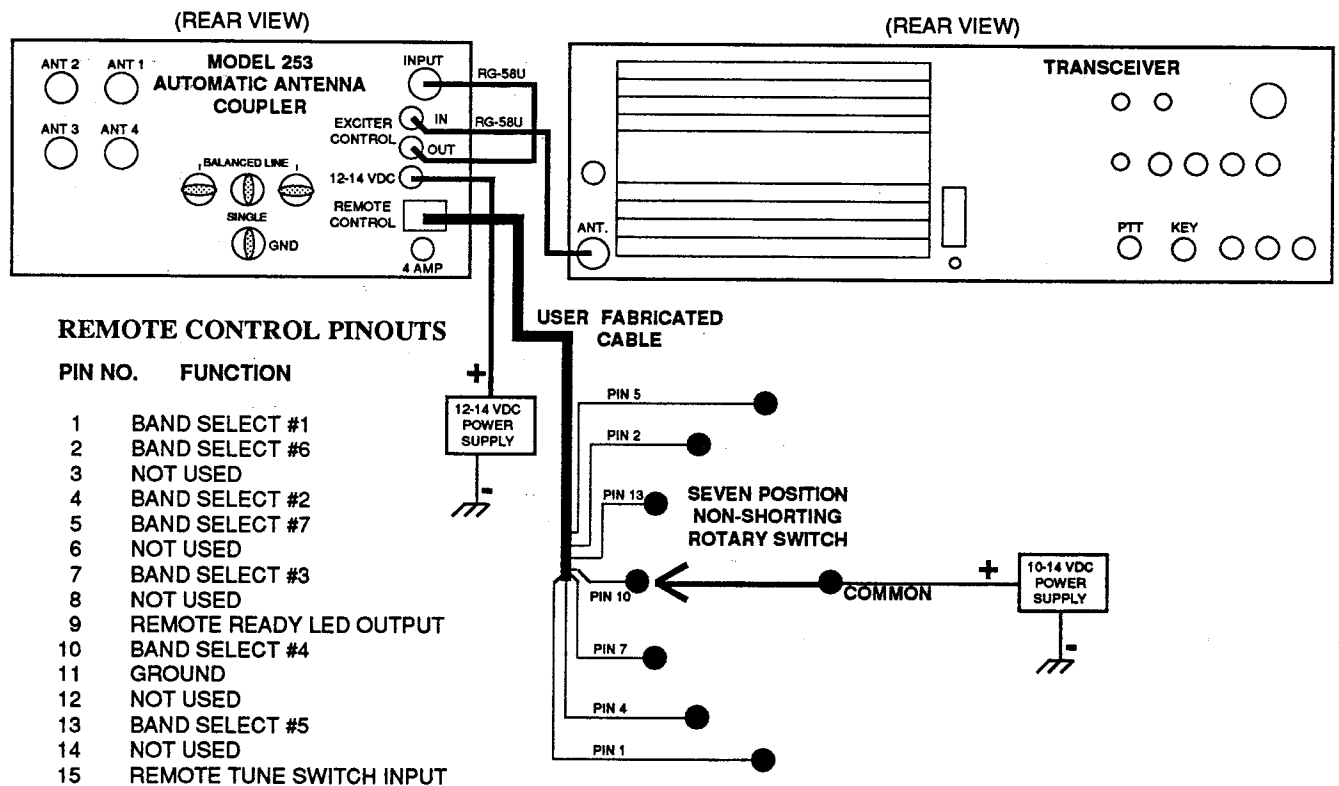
(REAR VIEW)

ANT 2 ANT 1 MODEL 253 AUTOMATIC ANTENNA COUPLER

ANT 3 ANT 4

BALANCED LINE

SINGLE

GND

INPUT

RG-58U

EXCITER CONTROL

IN

OUT

RG-58U

12-14 VDC

REMOTE CONTROL

4 AMP

(REAR VIEW)

TRANSCEIVER

ANT.

PTT KEY

REMOTE CONTROL PINOUTS

PIN NO. FUNCTION

| PIN NO. | FUNCTION |
|---|---|
| 1 | BAND SELECT #1 |
| 2 | BAND SELECT #6 |
| 3 | NOT USED |
| 4 | BAND SELECT #2 |
| 5 | BAND SELECT #7 |
| 6 | NOT USED |
| 7 | BAND SELECT #3 |
| 8 | NOT USED |
| 9 | REMOTE READY LED OUTPUT |
| 10 | BAND SELECT #4 |
| 11 | GROUND |
| 12 | NOT USED |
| 13 | BAND SELECT #5 |
| 14 | NOT USED |
| 15 | REMOTE TUNE SWITCH INPUT |

+

12-14 VDC POWER SUPPLY

-

USER FABRICATED CABLE

PIN 5

PIN 2

PIN 13

SEVEN POSITION NON-SHORTING ROTARY SWITCH

PIN 10

COMMON

+

10-14 VDC POWER SUPPLY

-

PIN 7

PIN 4

PIN 1